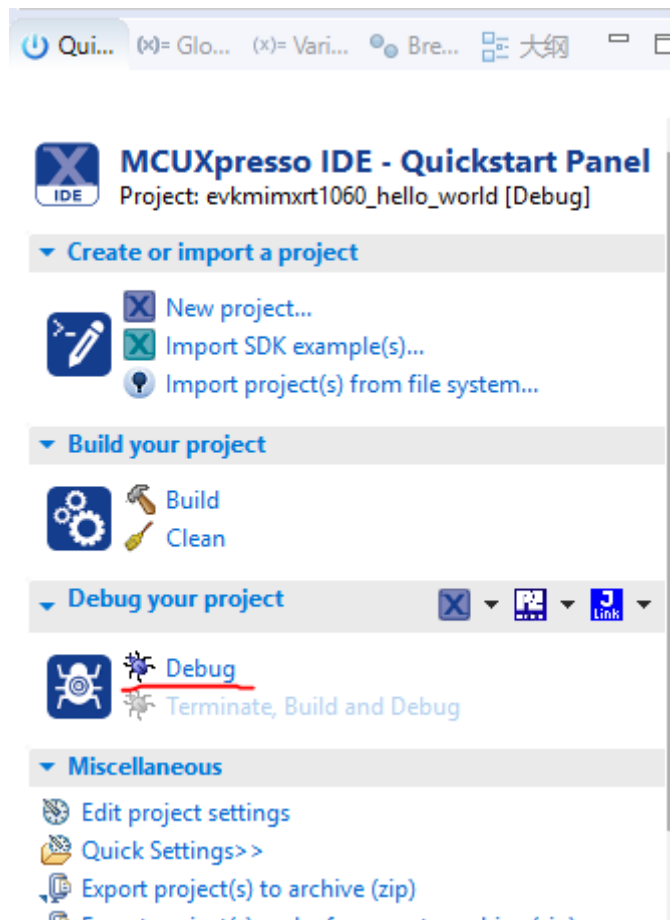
Qui... (x)= Glo... (x)= Vari... Bre... 大纲

IDE

MCUXpresso IDE - Quickstart Panel
Project: evkmimxrt1060_hello_world [Debug]

Create or import a project

New project...
Import SDK example(s)...
Import project(s) from file system...

Build your project

Build
Clean

Debug your project

J Link

Debug
Terminate, Build and Debug

Miscellaneous

Edit project settings
Quick Settings>>
Export project(s) to archive (zip)
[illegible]